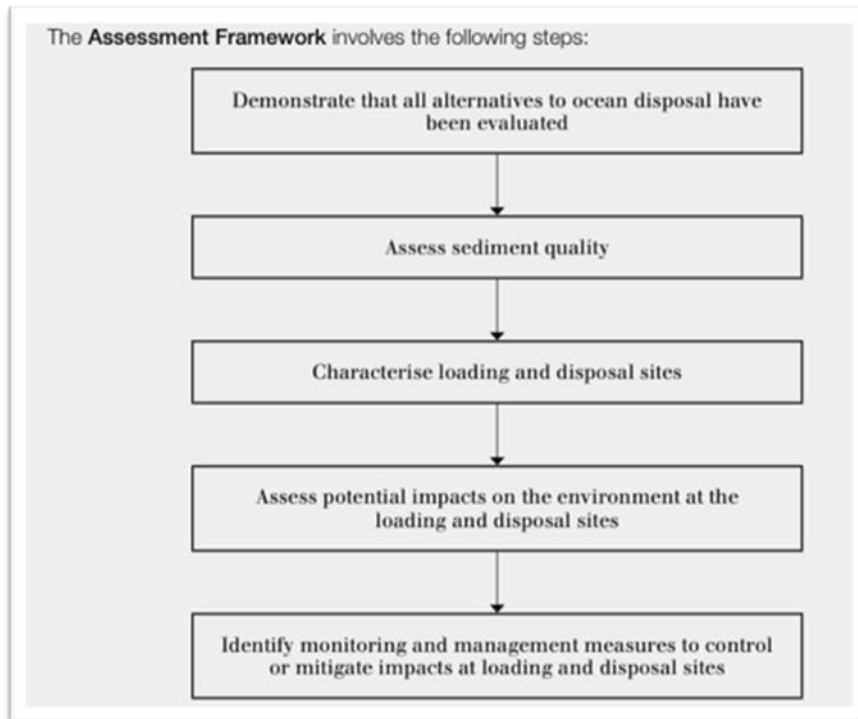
The **Assessment Framework** involves the following steps:

Demonstrate that all alternatives to ocean disposal have been evaluated

Assess sediment quality

Characterise loading and disposal sites

Assess potential impacts on the environment at the loading and disposal sites

Identify monitoring and management measures to control or mitigate impacts at loading and disposal sites